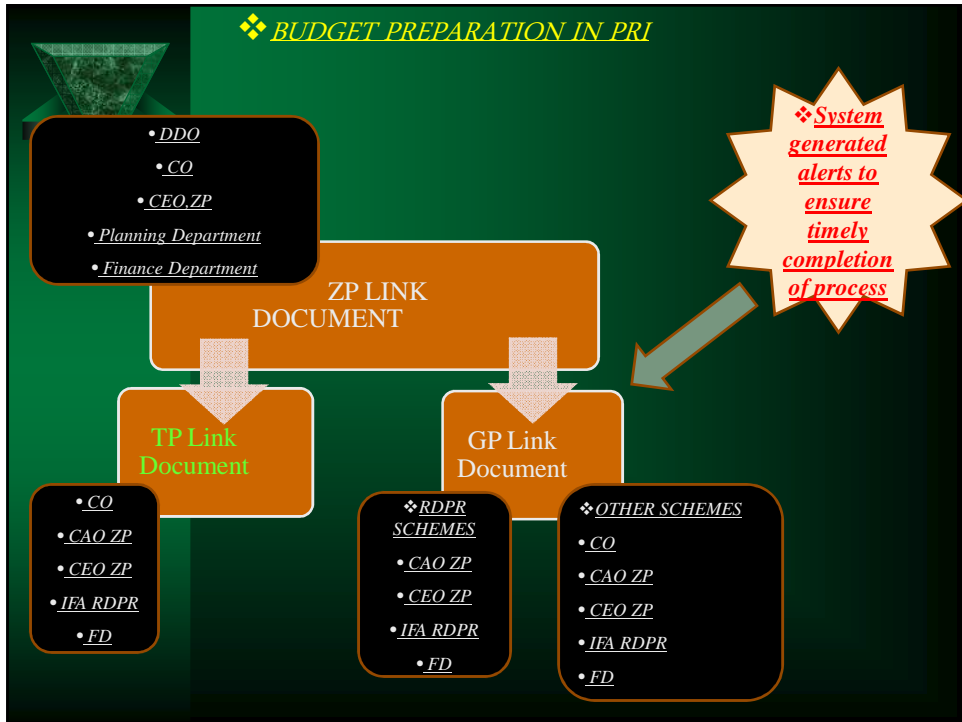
❖ BUDGET PREPARATION IN PRI

• DDO
• CO
• CEO,ZP
• Planning Department
• Finance Department

❖System generated alerts to ensure timely completion of process

ZP LINK DOCUMENT

TP Link Document

GP Link Document

• CO
• CAO ZP
• CEO ZP
• IFA RDPR
• FD

❖RDPR SCHEMES
• CAO ZP
• CEO ZP
• IFA RDPR
• FD

❖OTHER SCHEMES
• CO
• CAO ZP
• CEO ZP
• IFA RDPR
• FD